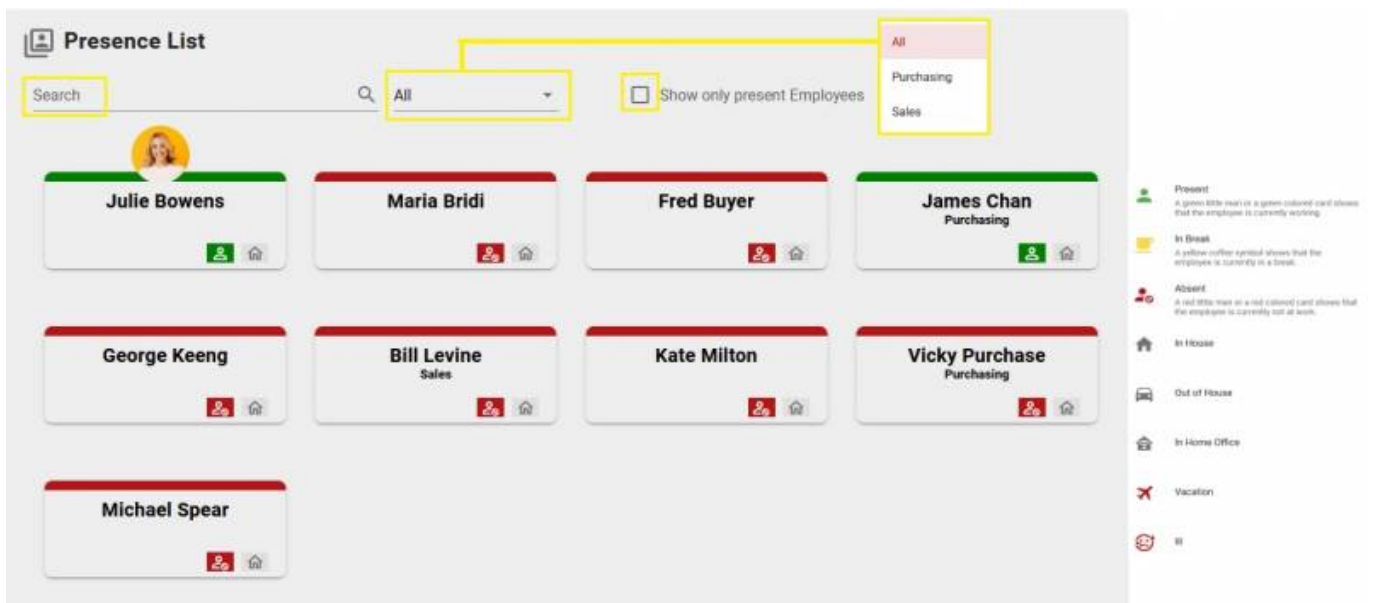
Presence List

Search

All

Show only present Employees

All

Purchasing

Sales

Julie Bowens

Maria Bridi

Fred Buyer

James Chan
Purchasing

George Keeng

Bill Levine
Sales

Kate Milton

Vicky Purchase
Purchasing

Michael Spear

Present
A green little man or a green colored card shows that the employee is currently working.

In Break
A yellow coffee symbol shows that the employee is currently in a break.

Absent
A red little man or a red colored card shows that the employee is currently not at work.

In House

Out of House

In Home Office

Vacation

Ill